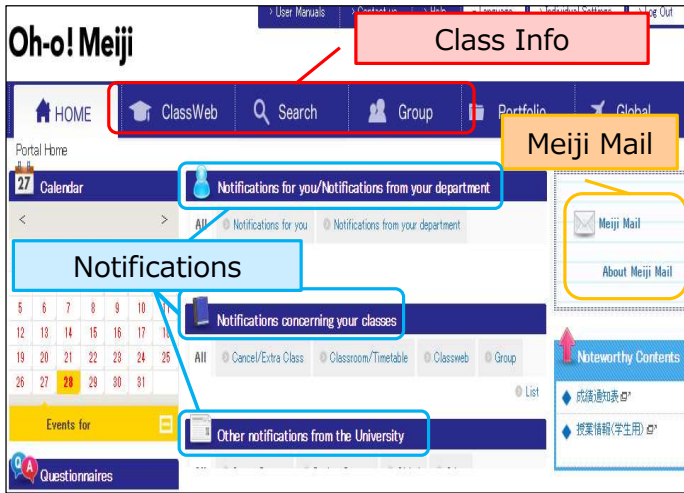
User Manuals | Contact us | Help | Language | Individual Settings | Log Out

Oh-o! Meiji

Class Info

HOME | ClassWeb | Search | Group | Portfolio | Global

Meiji Mail

Portal Home

27 Calendar

< >

Notifications for you/Notifications from your department

All | Notifications for you | Notifications from your department

Meiji Mail

About Meiji Mail

Notifications

| 5 | 6 | 7 | 8 | 9 | 10 | |
|---|---|---|---|---|---|---|
| 12 | 13 | 14 | 15 | 16 | 17 | 18 |
| 19 | 20 | 21 | 22 | 23 | 24 | 25 |
| 26 | 27 | 28 | 29 | 30 | 31 | |

Notifications concerning your classes

All | Cancel/Extra Class | Classroom/Timetable | Classweb | Group

List

Noteworthy Contents

成績通知表

授業情報(学生用)

Events for

Other notifications from the University

Questionnaires